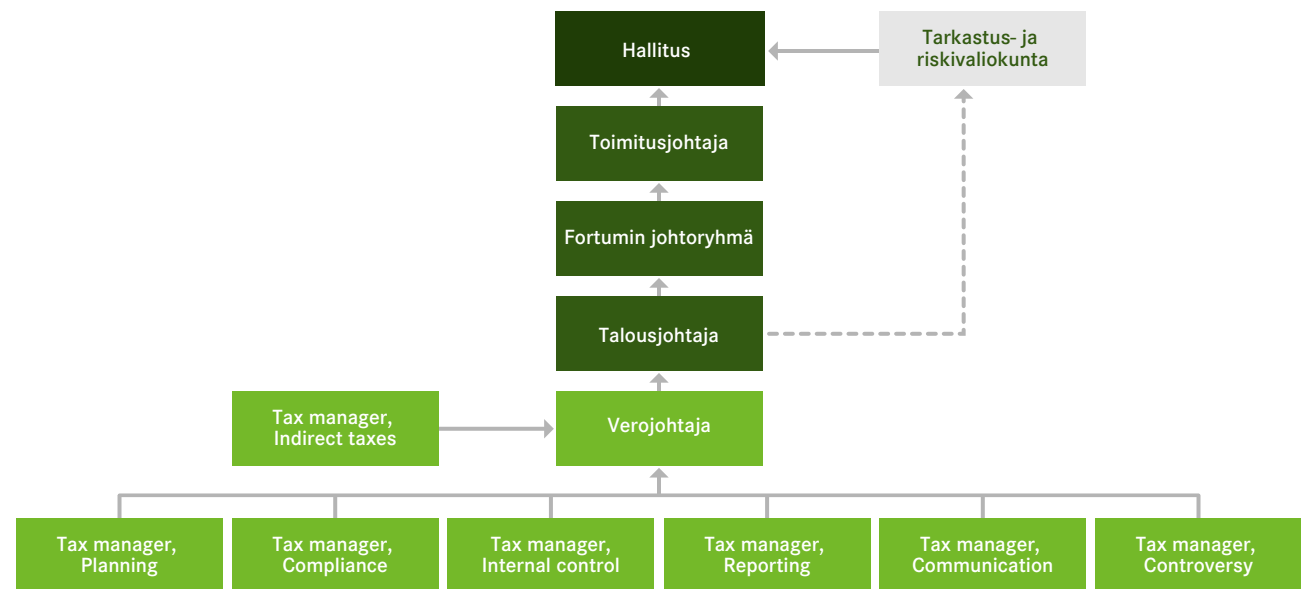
Hallitus

Tarkastus- ja riskivaliokunta

Toimitusjohtaja

Fortumin johtoryhmä

Talousjohtaja

Tax manager, Indirect taxes

Verojohtaja

Tax manager, Planning

Tax manager, Compliance

Tax manager, Internal control

Tax manager, Reporting

Tax manager, Communication

Tax manager, Controversy